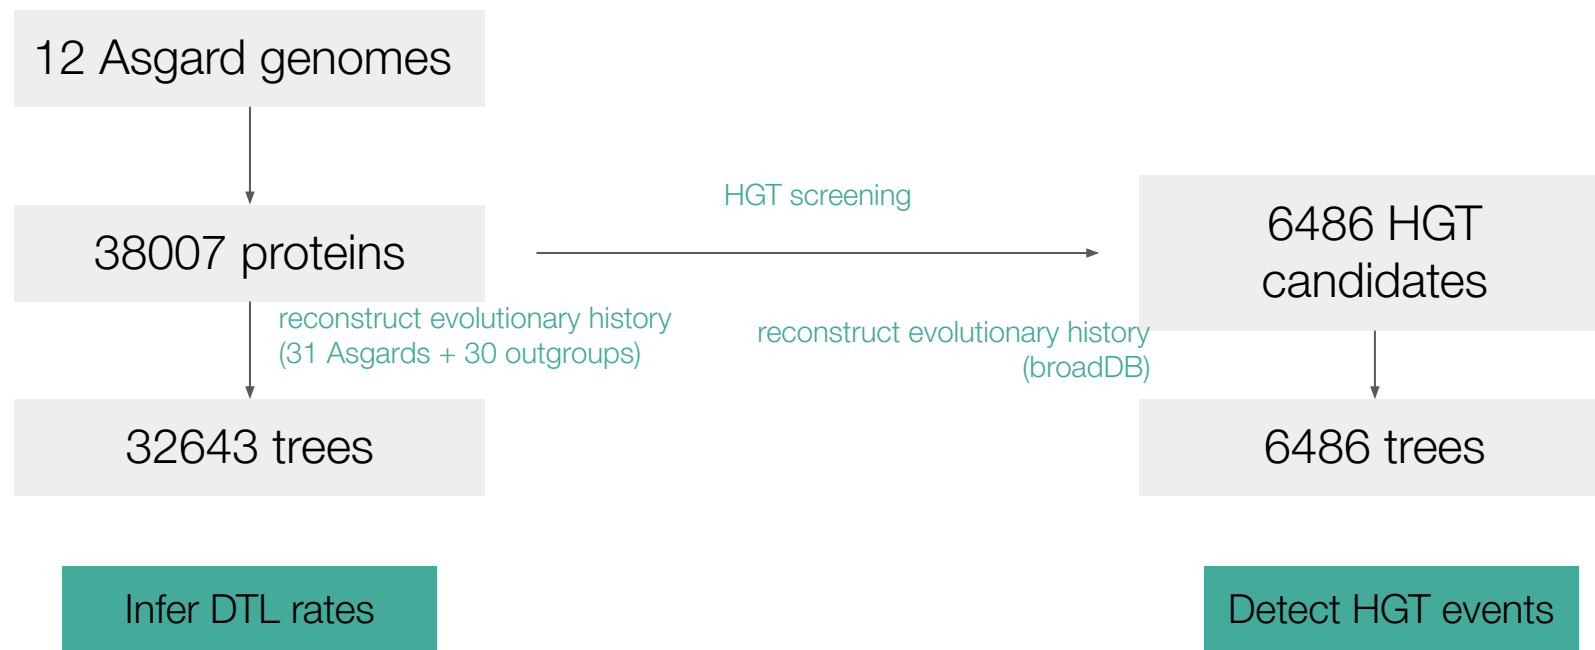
12 Asgard genomes

38007 proteins

HGT screening

6486 HGT candidates

reconstruct evolutionary history (31 Asgards + 30 outgroups)

reconstruct evolutionary history (broadDB)

32643 trees

6486 trees

Infer DTL rates

Detect HGT events